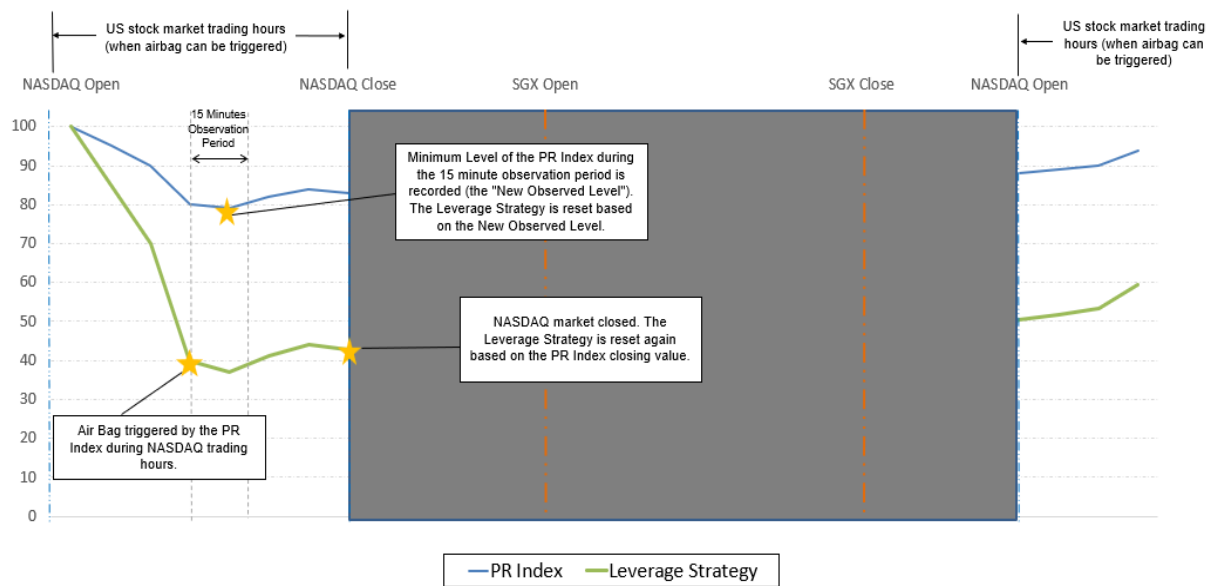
US stock market trading hours (when airbag can be triggered)

US stock market trading hours (when airbag can be triggered)

NASDAQ Open

NASDAQ Close

SGX Open

SGX Close

NASDAQ Open

15 Minutes Observation Period

Minimum Level of the PR Index during the 15 minute observation period is recorded (the "New Observed Level"). The Leverage Strategy is reset based on the New Observed Level.

NASDAQ market closed. The Leverage Strategy is reset again based on the PR Index closing value.

Air Bag triggered by the PR Index during NASDAQ trading hours.

100
90
80
70
60
50
40
30
20
10
0

PR Index
Leverage Strategy